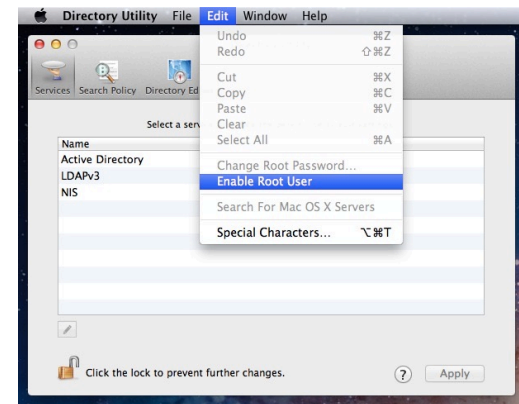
Directory Utility File Edit Window Help

Services Search Policy Directory Ed

Select a serv

Name
Active Directory
LDAPv3
NIS

Undo ⌘Z
Redo ⇧⌘Z
Cut ⌘X
Copy ⌘C
Paste ⌘V
Clear
Select All ⌘A
Change Root Password...
Enable Root User
Search For Mac OS X Servers
Special Characters... ⌥⌘T

Click the lock to prevent further changes.

?
Apply